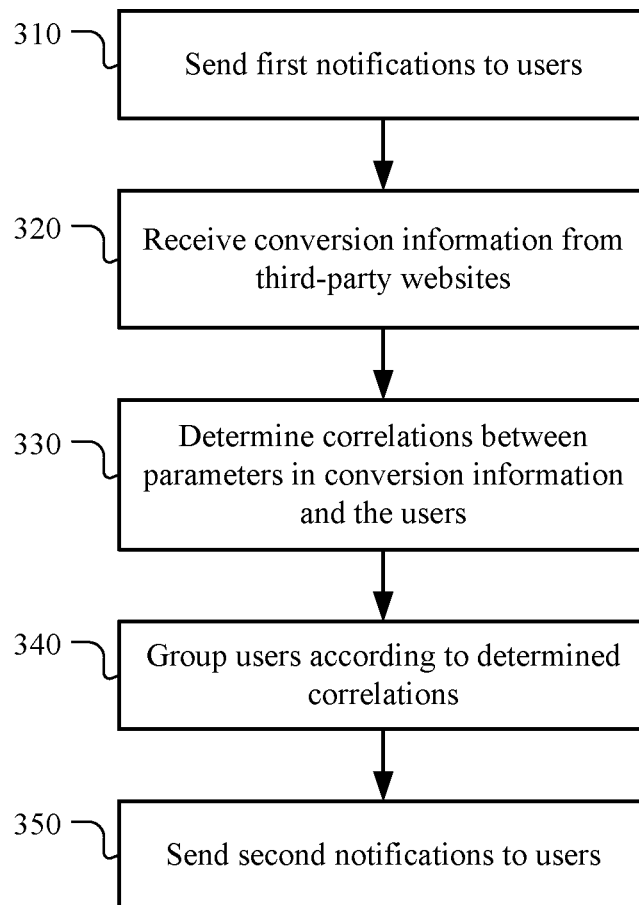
310

Send first notifications to users

320

Receive conversion information from third-party websites

330

Determine correlations between parameters in conversion information and the users

340

Group users according to determined correlations

350

Send second notifications to users